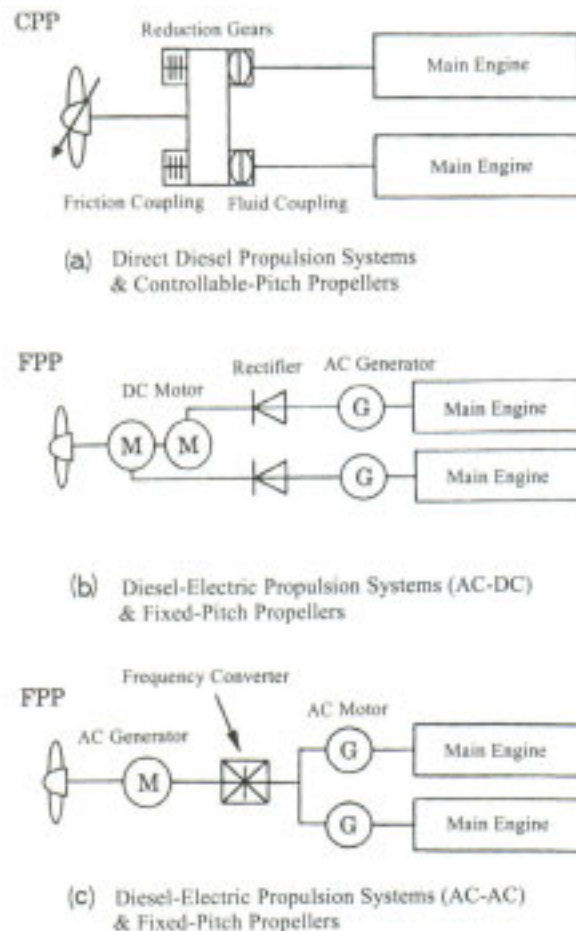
CPP

Reduction Gears

Main Engine

Main Engine

Friction Coupling Fluid Coupling

(a) Direct Diesel Propulsion Systems & Controllable-Pitch Propellers

FPP

DC Motor Rectifier AC Generator

M M G Main Engine

G Main Engine

(b) Diesel-Electric Propulsion Systems (AC-DC) & Fixed-Pitch Propellers

Frequency Converter

FPP

AC Generator AC Motor

M G Main Engine

G Main Engine

(c) Diesel-Electric Propulsion Systems (AC-AC) & Fixed-Pitch Propellers